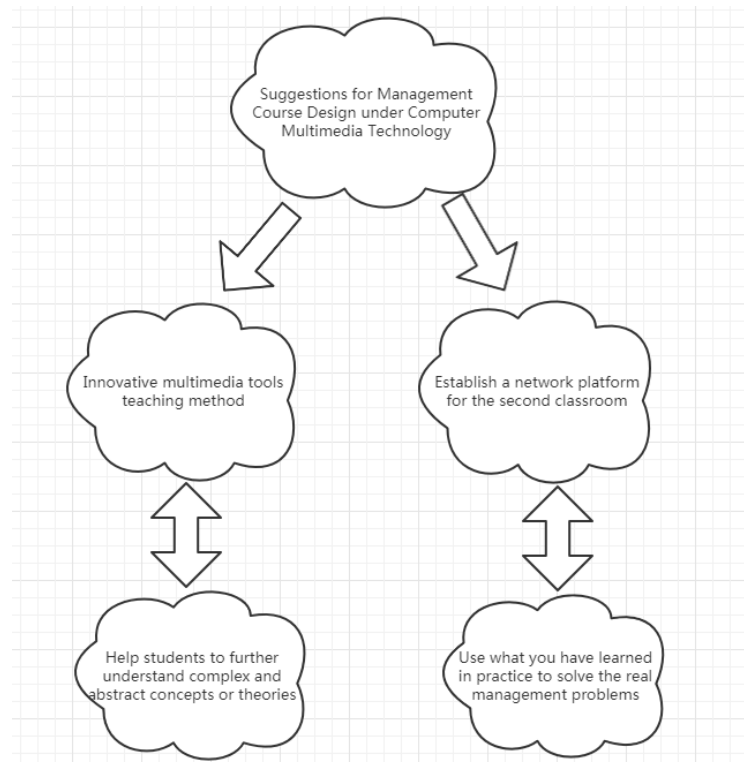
Suggestions for Management Course Design under Computer Multimedia Technology

Innovative multimedia tools teaching method

Establish a network platform for the second classroom

Help students to further understand complex and abstract concepts or theories

Use what you have learned in practice to solve the real management problems